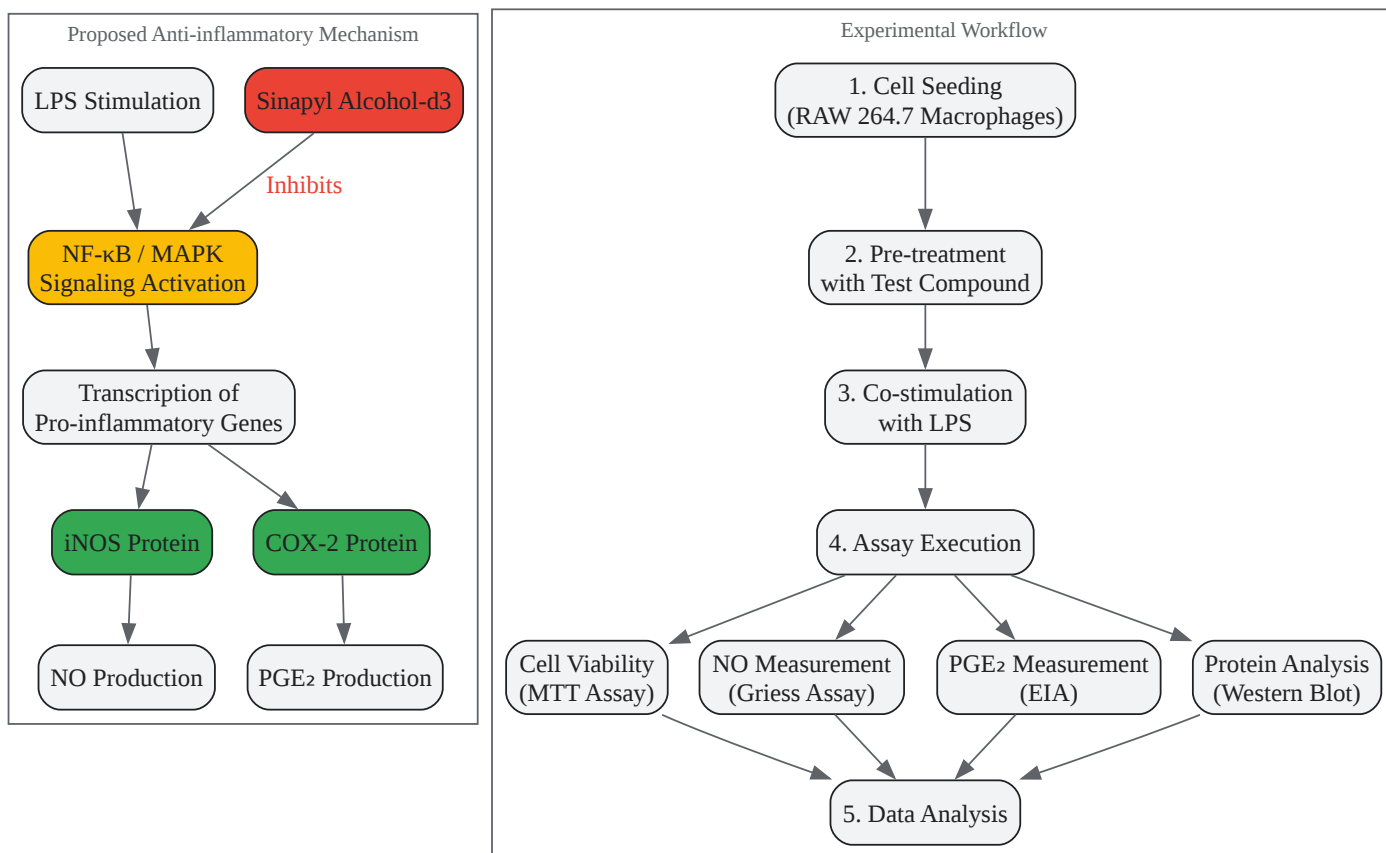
Proposed Anti-inflammatory Mechanism

LPS Stimulation

Sinapyl Alcohol-d3

Inhibits

NF-κB / MAPK Signaling Activation

Transcription of Pro-inflammatory Genes

iNOS Protein

COX-2 Protein

NO Production

PGE₂ Production

Experimental Workflow

1. Cell Seeding (RAW 264.7 Macrophages)

2. Pre-treatment with Test Compound

3. Co-stimulation with LPS

4. Assay Execution

Cell Viability (MTT Assay)

NO Measurement (Griess Assay)

PGE₂ Measurement (EIA)

Protein Analysis (Western Blot)

5. Data Analysis